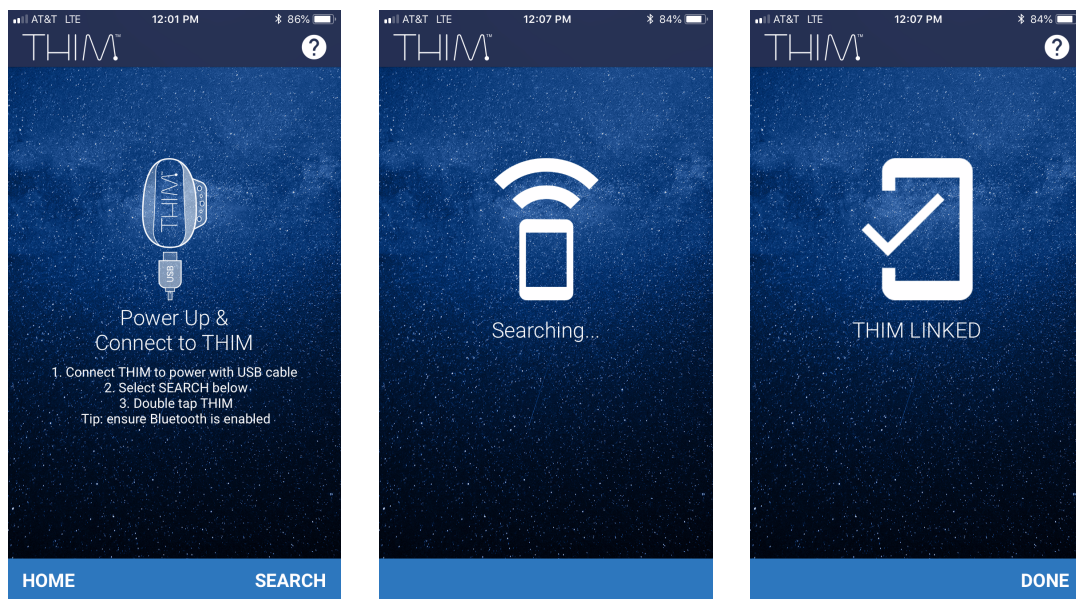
AT&T LTE 12:01 PM 86%
THIM™ ?

THIM
USB

Power Up &
Connect to THIM

1. Connect THIM to power with USB cable
2. Select SEARCH below
3. Double tap THIM
Tip: ensure Bluetooth is enabled

HOME SEARCH

AT&T LTE 12:07 PM 84%
THIM™

Searching...

AT&T LTE 12:07 PM 84%
THIM™ ?

THIM LINKED

DONE